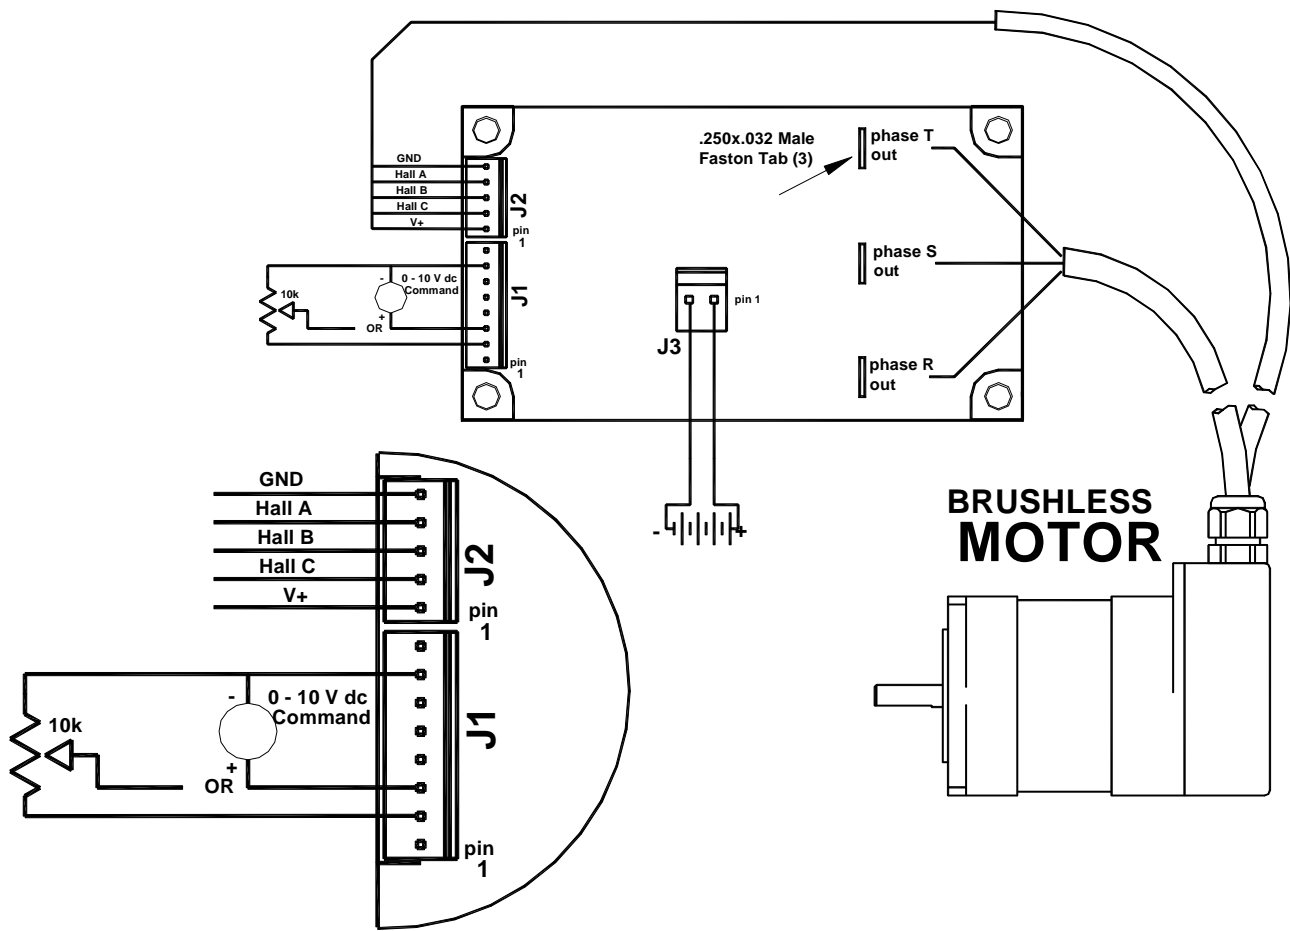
GND
Hall A
Hall B
Hall C
V+
J2
pin 1
10k
-
0 - 10 V dc Command
+
OR
J1
pin 1
.250x.032 Male Faston Tab (3)
phase T out
phase S out
phase R out
pin 1
J3
-
+
GND
Hall A
Hall B
Hall C
V+
J2
pin 1
10k
-
0 - 10 V dc Command
+
OR
J1
pin 1
BRUSHLESS
MOTOR